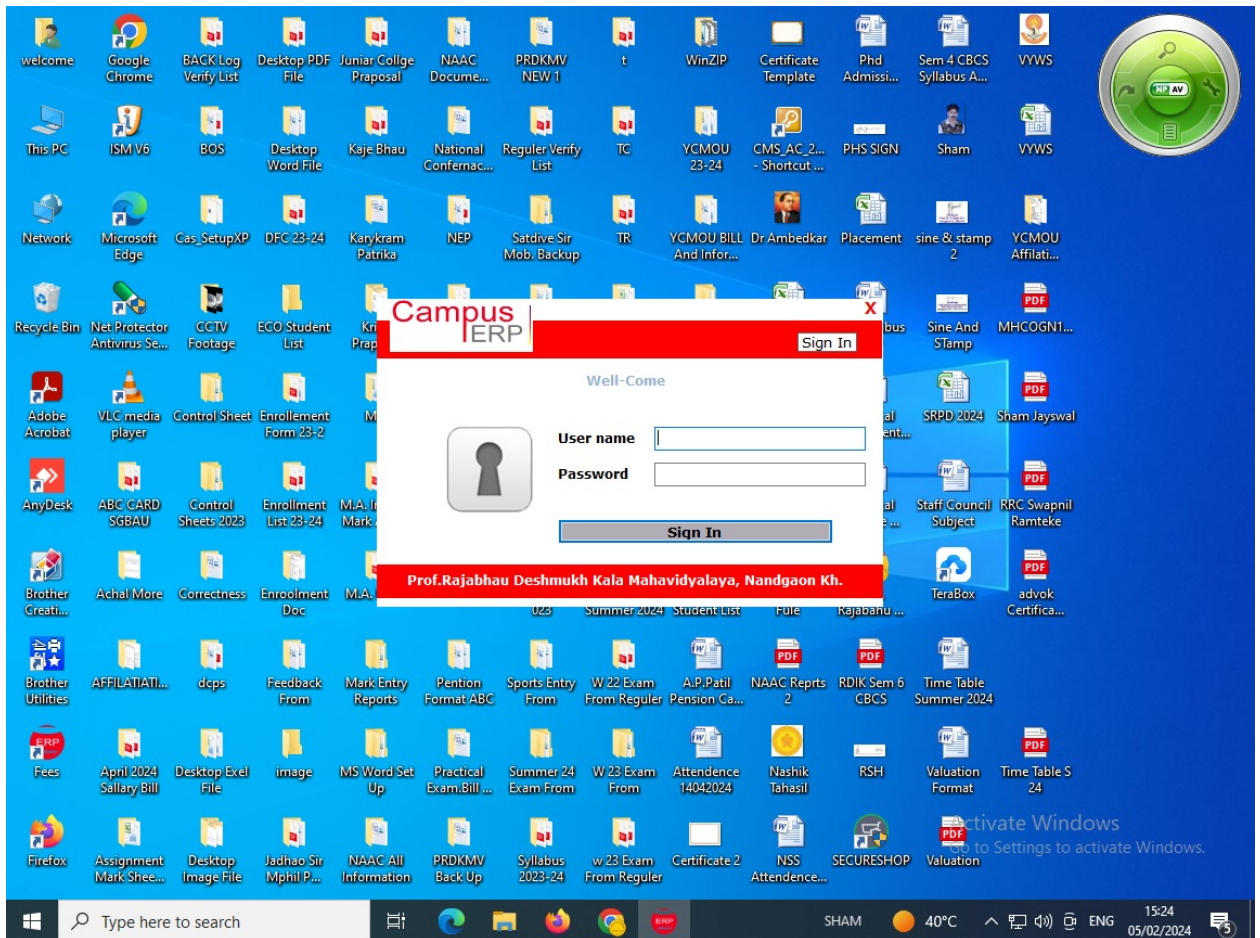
welcome
Google Chrome
BACK Log Verify List
Desktop PDF File
Juniar Collge Praposal
NAAC Docume...
PRDKMV NEW 1
t
WinZIP
Certificate Template
Phd Admissi...
Sem 4 CBCS Syllabus A...
VYWS

This PC
ISM V6
BOS
Desktop Word File
Kaje Bhau
National Confernac...
Reguler Verify List
TC
YCMOU 23-24
CMS_AC_2... - Shortcut ...
PHS SIGN
Sham
VYWS

Network
Microsoft Edge
Cas_SetupXP
DFC 23-24
Karykram Patrika
NEP
Satdive Sir Mob. Backup
TR
YCMOU BILL And Infor...
Dr Ambedkar
Placement
sine & stamp 2
YCMOU Affilati...

Recycle Bin
Net Protector Antivirus Se...
CCTV Footage
ECO Student List
Kri Prap
bus
Sine And STamp
MHCOGN1...

Adobe Acrobat
VLC media player
Control Sheet
Enrollement Form 23-2
M
al ent...
SRPD 2024
Sham Jayswal

AnyDesk
ABC CARD SGBAU
Control Sheets 2023
Enrollment List 23-24
M.A. I Mark
al e ...
Staff Council Subject
RRC Swapnil Ramteke

Brother Creati...
Achal More
Correctness
Enrollment Doc
M.A.
023
Summer 2024
Student List
Fule
Rajabahu ...
TeraBox
advok Certifica...

Brother Utilities
AFFILATIATI...
dcps
Feedback From
Mark Entry Reports
Pention Format ABC
Sports Entry From
W 22 Exam From Reguler
A.P.Patil Pension Ca...
NAAC Reprts 2
RDIK Sem 6 CBCS
Time Table Summer 2024

Fees
April 2024 Sallary Bill
Desktop Exel File
image
MS Word Set Up
Practical Exam.Bill ...
Summer 24 Exam From
W 23 Exam From
Attendence 14042024
Nashik Tahasil
RSH
Valuation Format
Time Table S 24

Firefox
Assignment Mark Shee...
Desktop Image File
Jadhao Sir Mphil P...
NAAC All Information
PRDKMV Back Up
Syllabus 2023-24
w 23 Exam From Reguler
Certificate 2
NSS Attendence...
SECURESHOP
Valuation

Campus ERP
X
Sign In
Well-Come
User name
Password
Sign In
Prof.Rajabhau Deshmukh Kala Mahavidyalaya, Nandgaon Kh.

Activate Windows
Go to Settings to activate Windows.

Type here to search
SHAM
40°C
ENG
15:24
05/02/2024
5